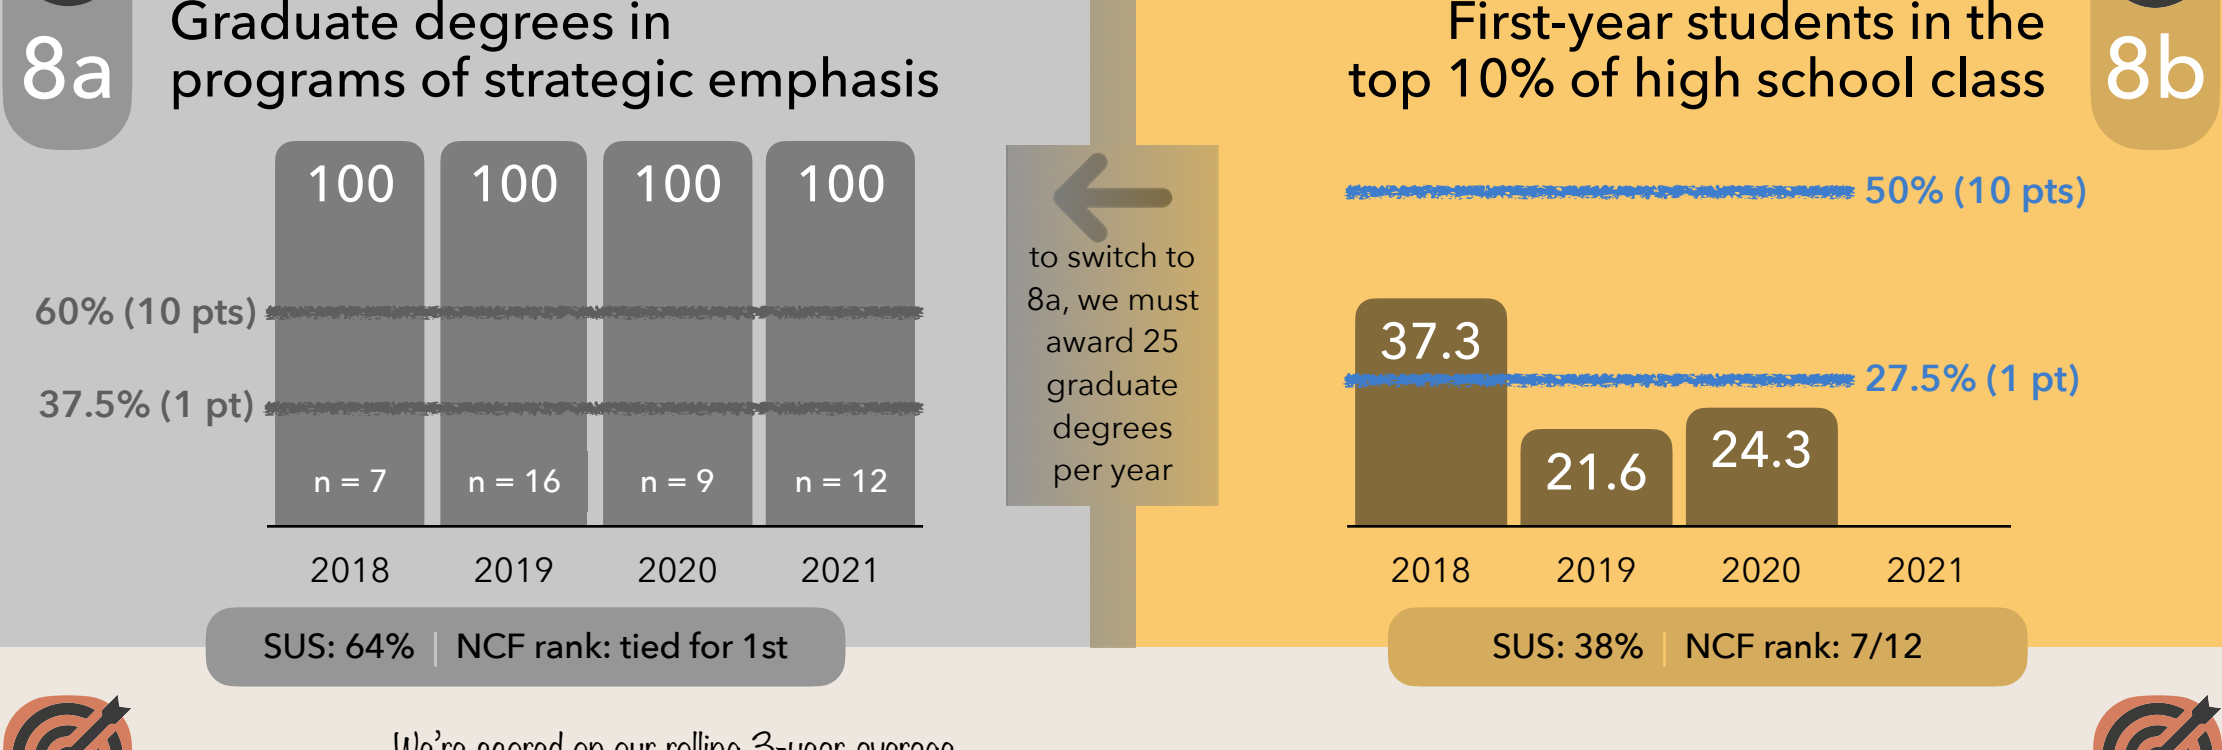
8a

Graduate degrees in programs of strategic emphasis

| 100 | 100 | 100 | 100 |
|---|---|---|---|
| n = 7 | n = 16 | n = 9 | n = 12 |
| 2018 | 2019 | 2020 | 2021 |

60% (10 pts)

37.5% (1 pt)

SUS: 64% | NCF rank: tied for 1st

to switch to 8a, we must award 25 graduate degrees per year

First-year students in the top 10% of high school class

8b

50% (10 pts)

27.5% (1 pt)

| 37.3 | 21.6 | 24.3 | |
|---|---|---|---|
| 2018 | 2019 | 2020 | 2021 |

SUS: 38% | NCF rank: 7/12

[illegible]